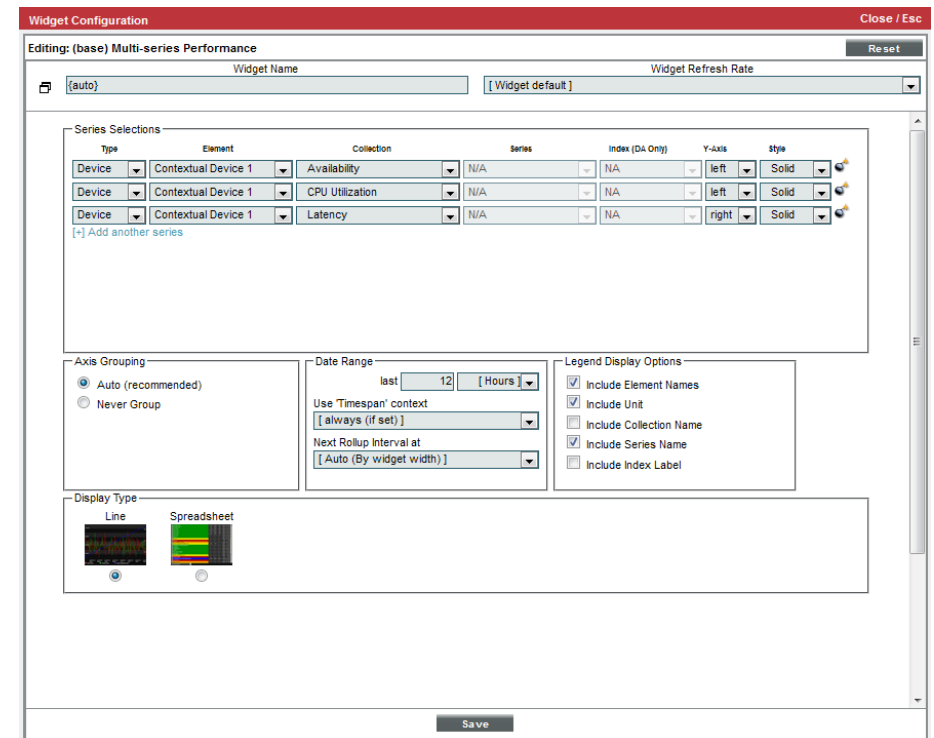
Widget Configuration

Close / Esc

Editing: (base) Multi-series Performance

Reset

Widget Name

{auto}

Widget Refresh Rate

[ Widget default ]

Series Selections

| Type | Element | Collection | Series | Index (DA Only) | Y-Axis | Style |
|---|---|---|---|---|---|---|
| Device | Contextual Device 1 | Availability | N/A | NA | left | Solid |
| Device | Contextual Device 1 | CPU Utilization | N/A | NA | left | Solid |
| Device | Contextual Device 1 | Latency | N/A | NA | right | Solid |

[+] Add another series

Axis Grouping

Auto (recommended)

Never Group

Date Range

last 12 [ Hours ]

Use 'Timespan' context

[ always (if set) ]

Next Rollup Interval at

[ Auto (By widget width) ]

Legend Display Options

Include Element Names

Include Unit

Include Collection Name

Include Series Name

Include Index Label

Display Type

Line

Spreadsheet

Save